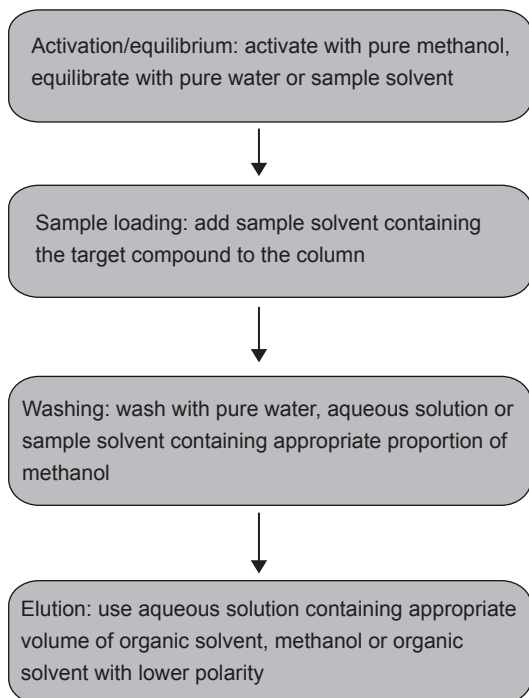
Activation/equilibrium: activate with pure methanol, equilibrate with pure water or sample solvent

Sample loading: add sample solvent containing the target compound to the column

Washing: wash with pure water, aqueous solution or sample solvent containing appropriate proportion of methanol

Elution: use aqueous solution containing appropriate volume of organic solvent, methanol or organic solvent with lower polarity